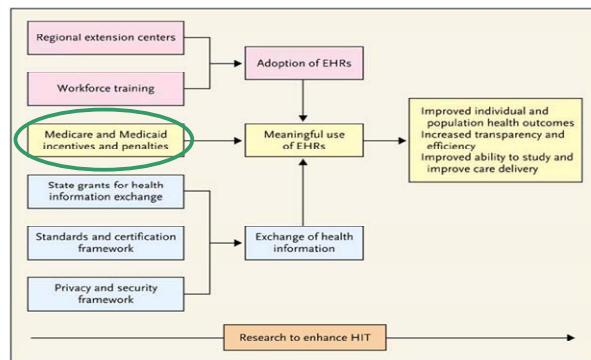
Regional extension centers

Workforce training

Adoption of EHRs

Medicare and Medicaid incentives and penalties

Meaningful use of EHRs

Improved individual and population health outcomes
Increased transparency and efficiency
Improved ability to study and improve care delivery

State grants for health information exchange

Standards and certification framework

Exchange of health information

Privacy and security framework

Research to enhance HIT